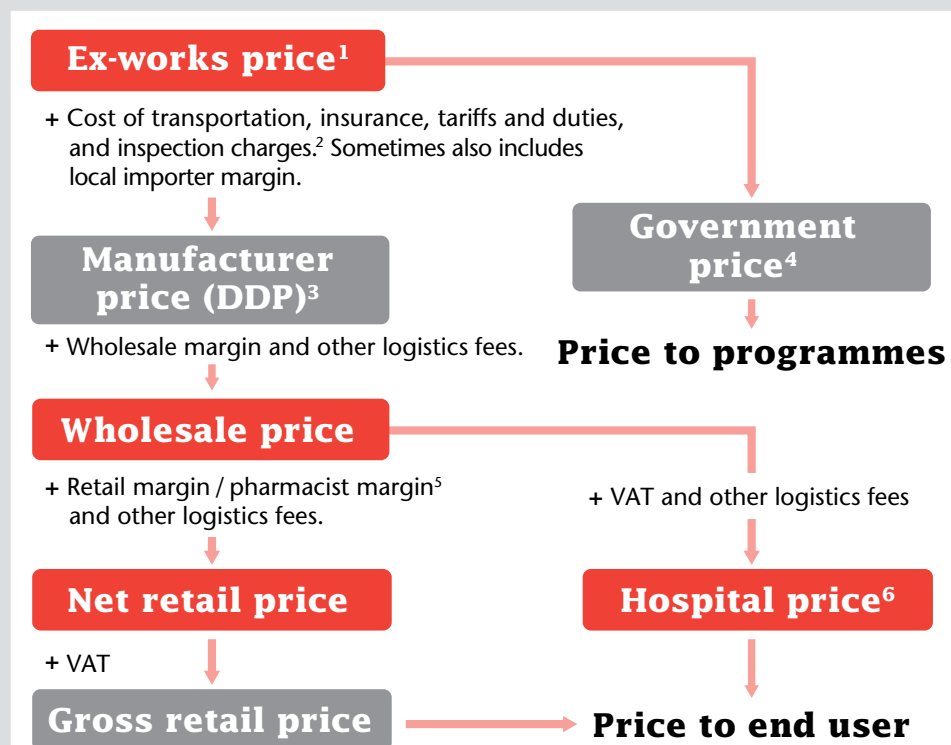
Ex-works price$^1$

+ Cost of transportation, insurance, tariffs and duties, and inspection charges.$^2$ Sometimes also includes local importer margin.

Government price$^4$

Manufacturer price (DDP)$^3$

Price to programmes

+ Wholesale margin and other logistics fees.

Wholesale price

+ Retail margin / pharmacist margin$^5$ and other logistics fees.

+ VAT and other logistics fees

Net retail price

Hospital price$^6$

+ VAT

Gross retail price

Price to end user